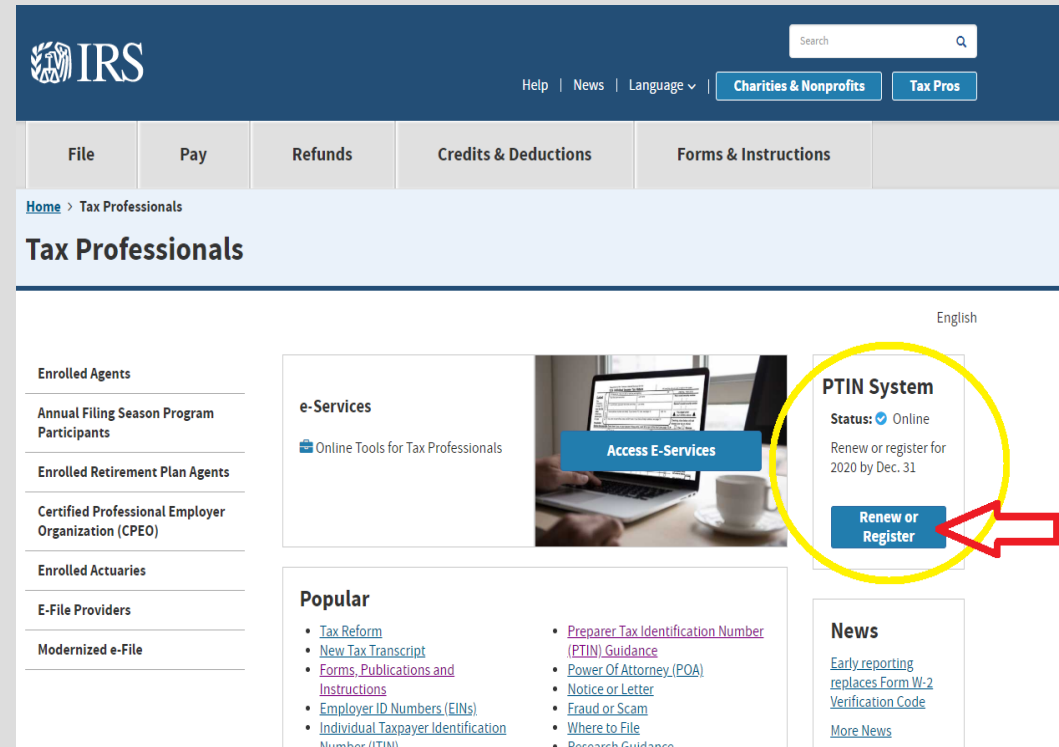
IRS

Search

Help | News | Language | Charities & Nonprofits | Tax Pros

File | Pay | Refunds | Credits & Deductions | Forms & Instructions

Home > Tax Professionals

Tax Professionals

English

Enrolled Agents

Annual Filing Season Program Participants

Enrolled Retirement Plan Agents

Certified Professional Employer Organization (CPEO)

Enrolled Actuaries

E-File Providers

Modernized e-File

e-Services

Online Tools for Tax Professionals

Access E-Services

PTIN System

Status: Online

Renew or register for 2020 by Dec. 31

Renew or Register

Popular

- Tax Reform
- New Tax Transcript
- Forms, Publications and Instructions
- Employer ID Numbers (EINs)
- Individual Taxpayer Identification Number (ITIN)

- Preparer Tax Identification Number (PTIN) Guidance
- Power Of Attorney (POA)
- Notice or Letter
- Fraud or Scam
- Where to File
- Research Guidance

News

Early reporting replaces Form W-2 Verification Code

More News